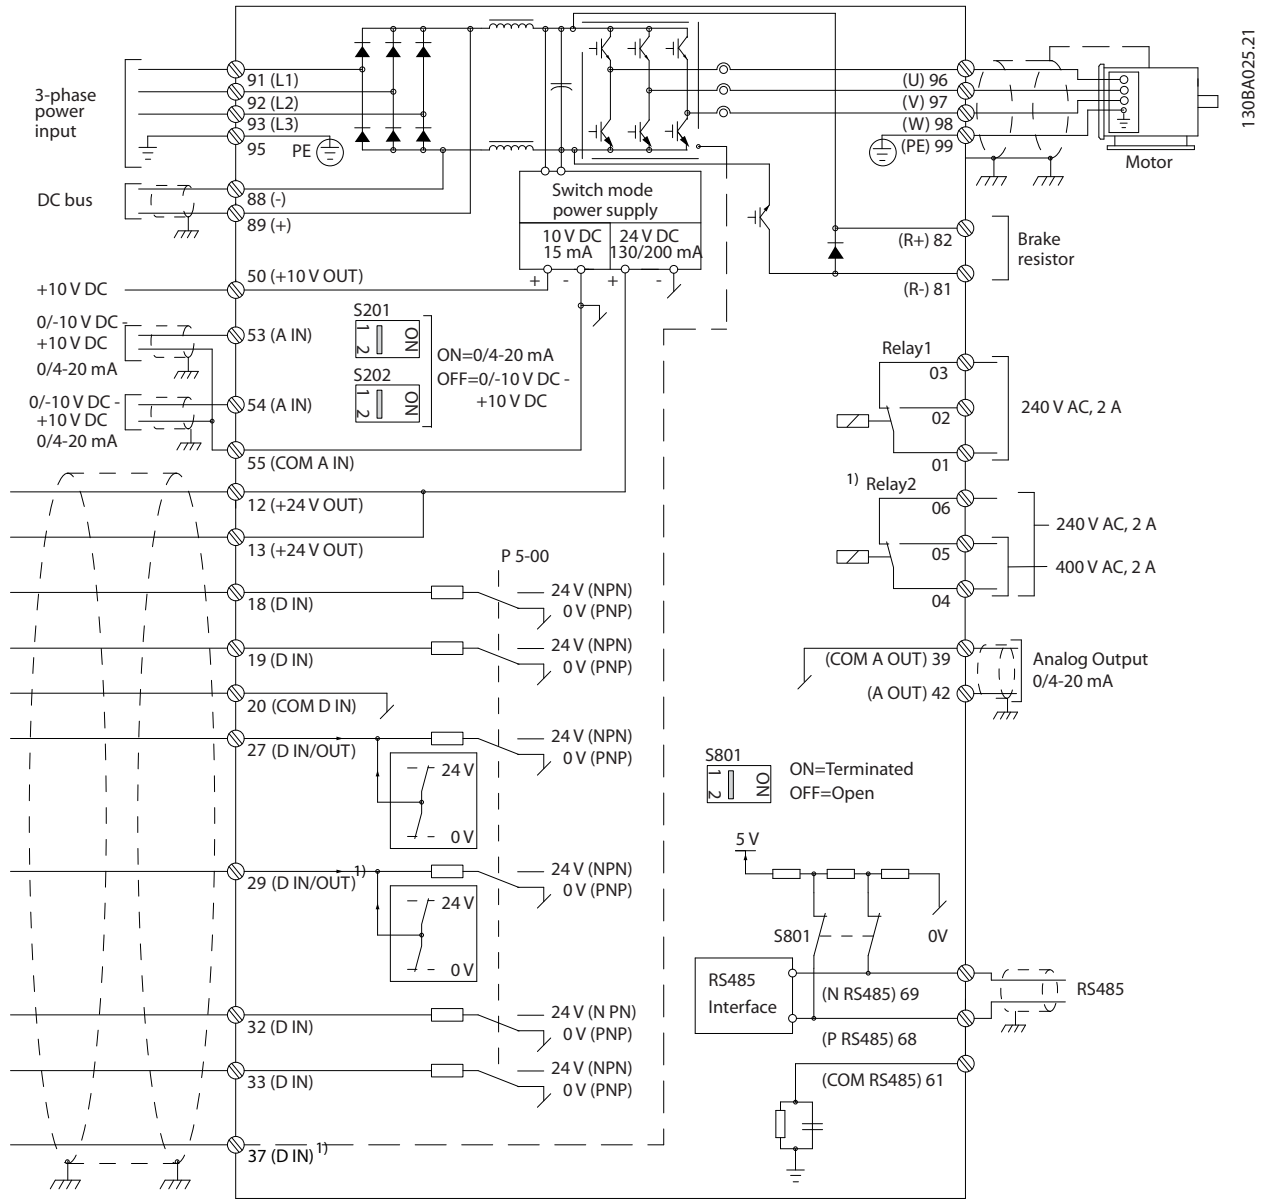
130BA025.21

3-phase power input

91 (L1)
92 (L2)
93 (L3)
95 PE

DC bus
88 (-)
89 (+)

Switch mode power supply
10 V DC 15 mA
24 V DC 130/200 mA

(U) 96
(V) 97
(W) 98
(PE) 99
Motor

(R+) 82
(R-) 81
Brake resistor

+10 V DC
50 (+10 V OUT)

0/-10 V DC - +10 V DC 0/4-20 mA
53 (A IN)
S201
ON=0/4-20 mA
OFF=0/-10 V DC - +10 V DC
S202
0/-10 V DC - +10 V DC 0/4-20 mA
54 (A IN)
55 (COM A IN)

Relay1
03
02
01
240 V AC, 2 A

1) Relay2
06
05
04
240 V AC, 2 A
400 V AC, 2 A

12 (+24 V OUT)
13 (+24 V OUT)

P 5-00
18 (D IN)
24 V (NPN)
0 V (PNP)
19 (D IN)
24 V (NPN)
0 V (PNP)
20 (COM D IN)

(COM A OUT) 39
(A OUT) 42
Analog Output 0/4-20 mA

27 (D IN/OUT)
24 V
0 V
24 V (NPN)
0 V (PNP)

S801
ON=Terminated
OFF=Open

29 (D IN/OUT) 1)
24 V
0 V
24 V (NPN)
0 V (PNP)

5 V
S801
0V

RS485 Interface
(N RS485) 69
(P RS485) 68
(COM RS485) 61
RS485

32 (D IN)
24 V (N PN)
0 V (PNP)
33 (D IN)
24 V (NPN)
0 V (PNP)
37 (D IN) 1)